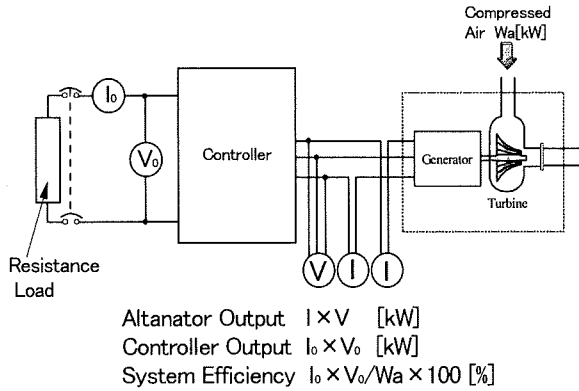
Compressed Air Wa[kW]

$I_0$

$V_0$

Controller

Generator

Turbine

Resistance Load

V I I

Altanator Output $I \times V$ [kW]
Controller Output $I_0 \times V_0$ [kW]
System Efficiency $I_0 \times V_0 / Wa \times 100$ [%]